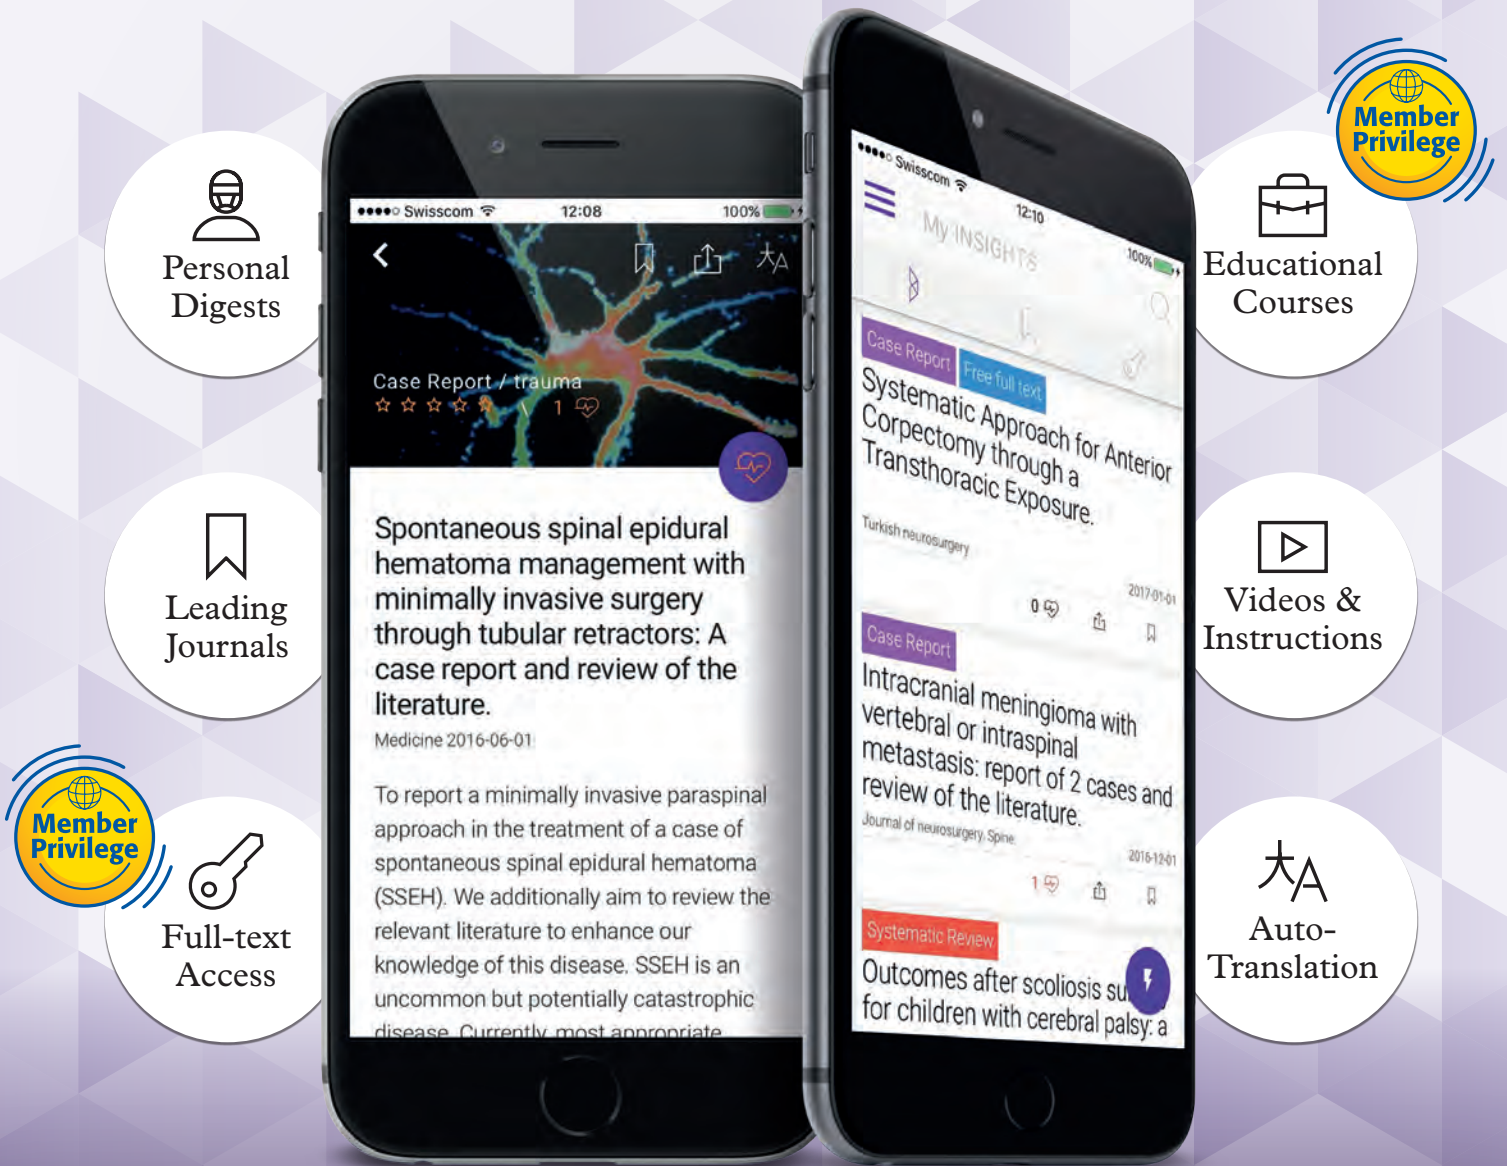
Personal Digests

Leading Journals

Member Privilege

Full-text Access

●●●●○ Swisscom 12:08 100%

Case Report / trauma

1

Spontaneous spinal epidural hematoma management with minimally invasive surgery through tubular retractors: A case report and review of the literature.

Medicine 2016-06-01

To report a minimally invasive paraspinal approach in the treatment of a case of spontaneous spinal epidural hematoma (SSEH). We additionally aim to review the relevant literature to enhance our knowledge of this disease. SSEH is an uncommon but potentially catastrophic disease. Currently, most appropriate

●●●●○ Swisscom 12:10 100%

My INSIGHTS

Case Report Free full text

Systematic Approach for Anterior Corpectomy through a Transthoracic Exposure.

Turkish neurosurgery

2017-01-01

0

Case Report

Intracranial meningioma with vertebral or intraspinal metastasis: report of 2 cases and review of the literature.

Journal of neurosurgery. Spine

2016-12-01

1

Systematic Review

Outcomes after scoliosis su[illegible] for children with cerebral palsy: a

Member Privilege

Educational Courses

Videos & Instructions

Auto-Translation